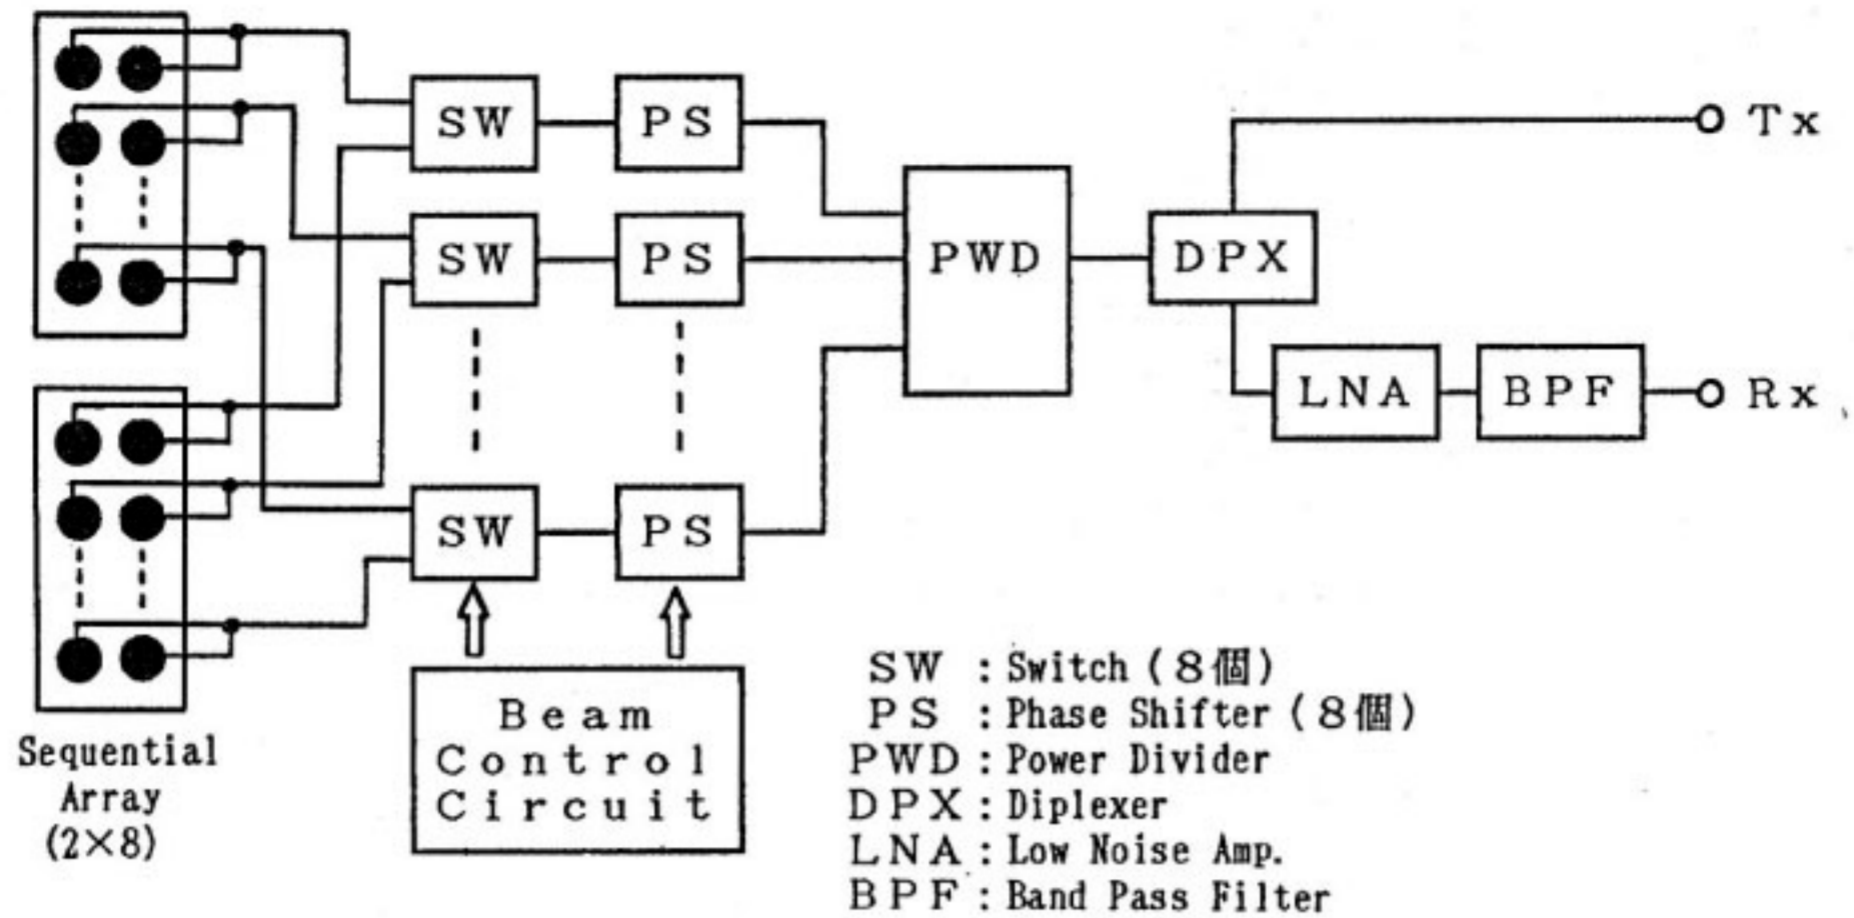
SW
PS
SW
PS
SW
PS
PWD
DPX
Tx
LNA
BPF
Rx
Beam Control Circuit
Sequential Array (2×8)

SW : Switch (８個)
PS : Phase Shifter (８個)
PWD : Power Divider
DPX : Diplexer
LNA : Low Noise Amp.
BPF : Band Pass Filter